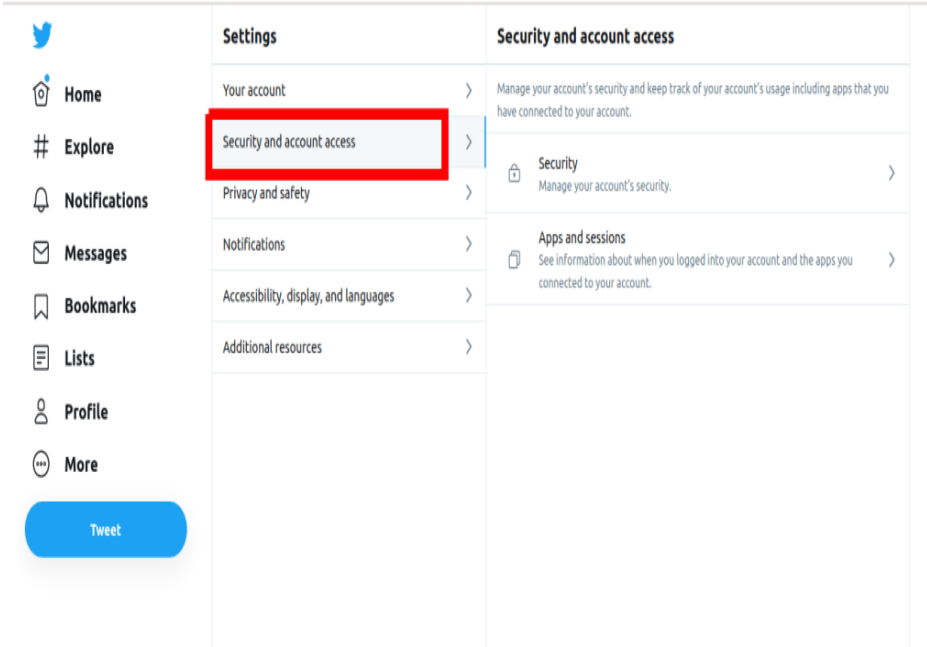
Home
Explore
Notifications
Messages
Bookmarks
Lists
Profile
More
Tweet

Settings
Your account
Security and account access
Privacy and safety
Notifications
Accessibility, display, and languages
Additional resources

Security and account access
Manage your account's security and keep track of your account's usage including apps that you have connected to your account.
Security
Manage your account's security.
Apps and sessions
See information about when you logged into your account and the apps you connected to your account.